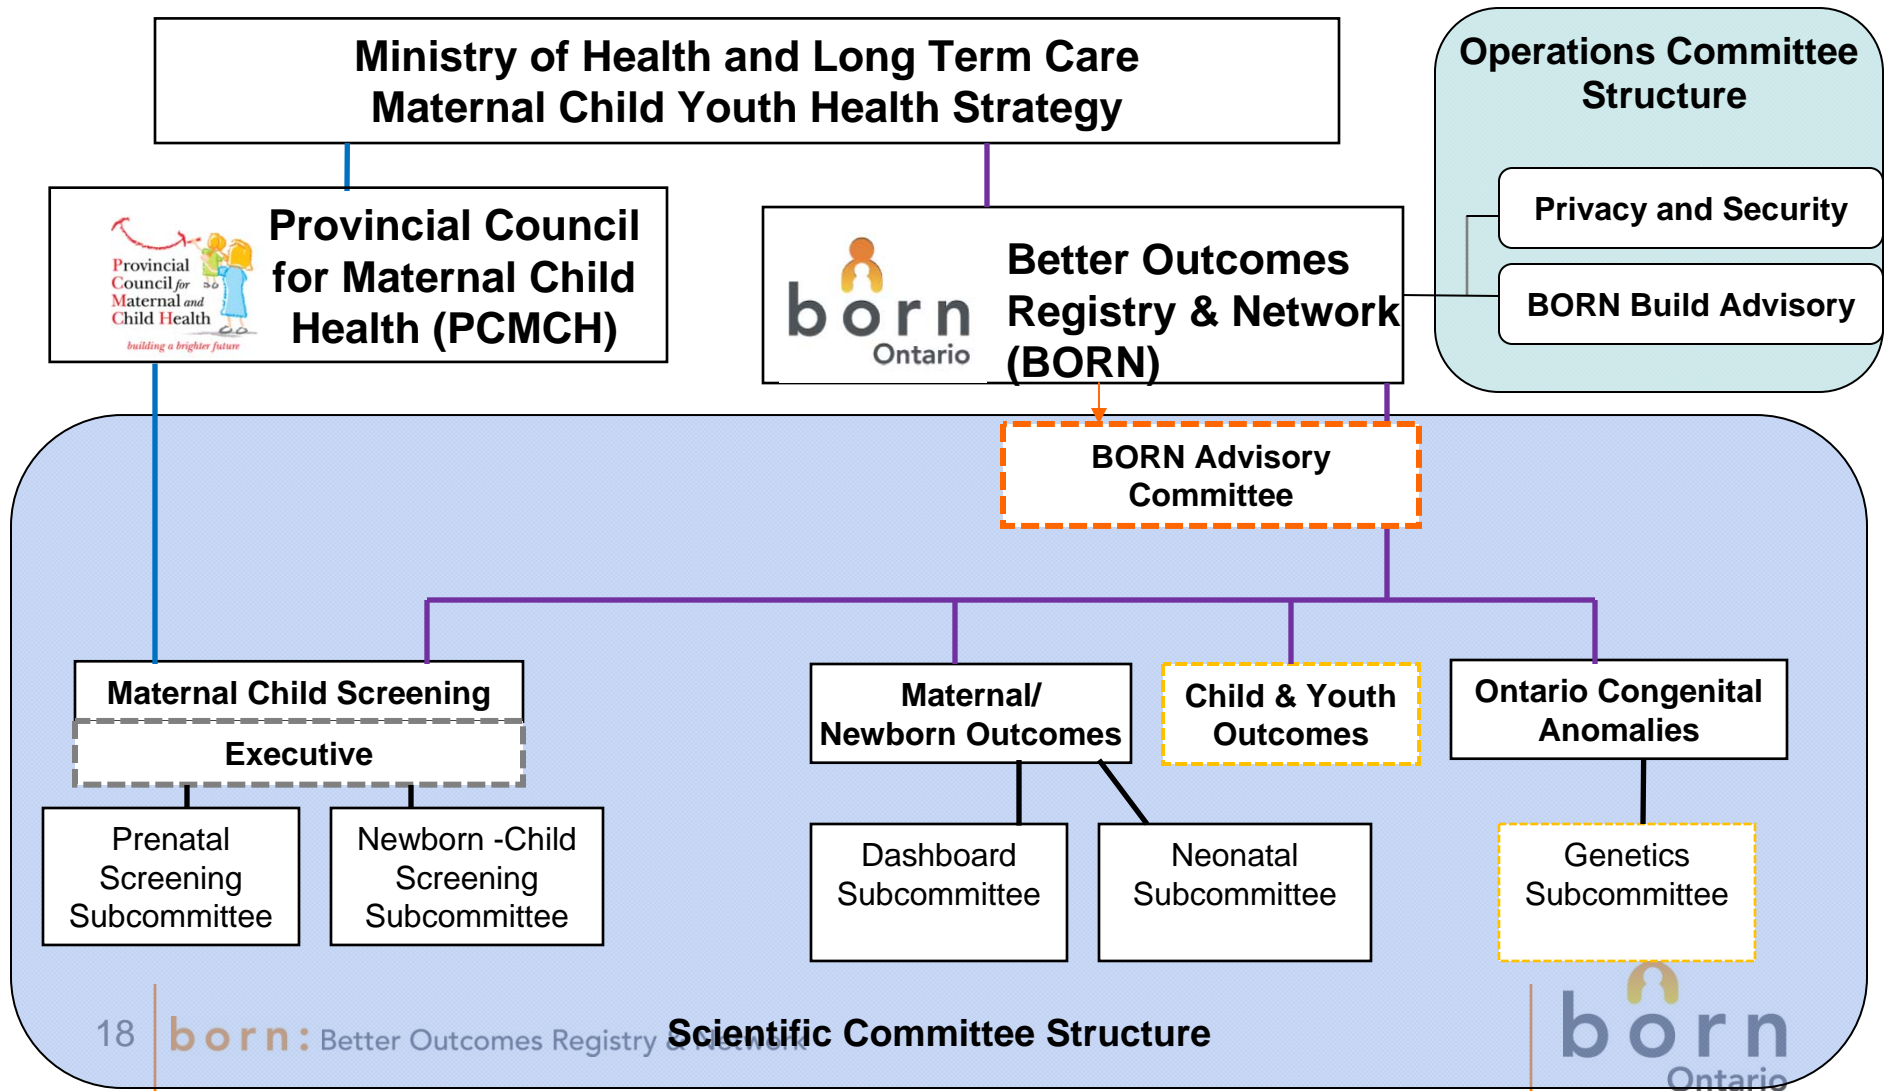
Ministry of Health and Long Term Care
Maternal Child Youth Health Strategy

Operations Committee Structure

Privacy and Security

BORN Build Advisory

Provincial Council for Maternal and Child Health
building a brighter future

Provincial Council for Maternal Child Health (PCMCH)

born Ontario

Better Outcomes Registry & Network (BORN)

BORN Advisory Committee

Maternal Child Screening

Executive

Prenatal Screening Subcommittee

Newborn -Child Screening Subcommittee

Maternal/ Newborn Outcomes

Child & Youth Outcomes

Ontario Congenital Anomalies

Dashboard Subcommittee

Neonatal Subcommittee

Genetics Subcommittee

18 born: Better Outcomes Registry & Network

Scientific Committee Structure

born Ontario